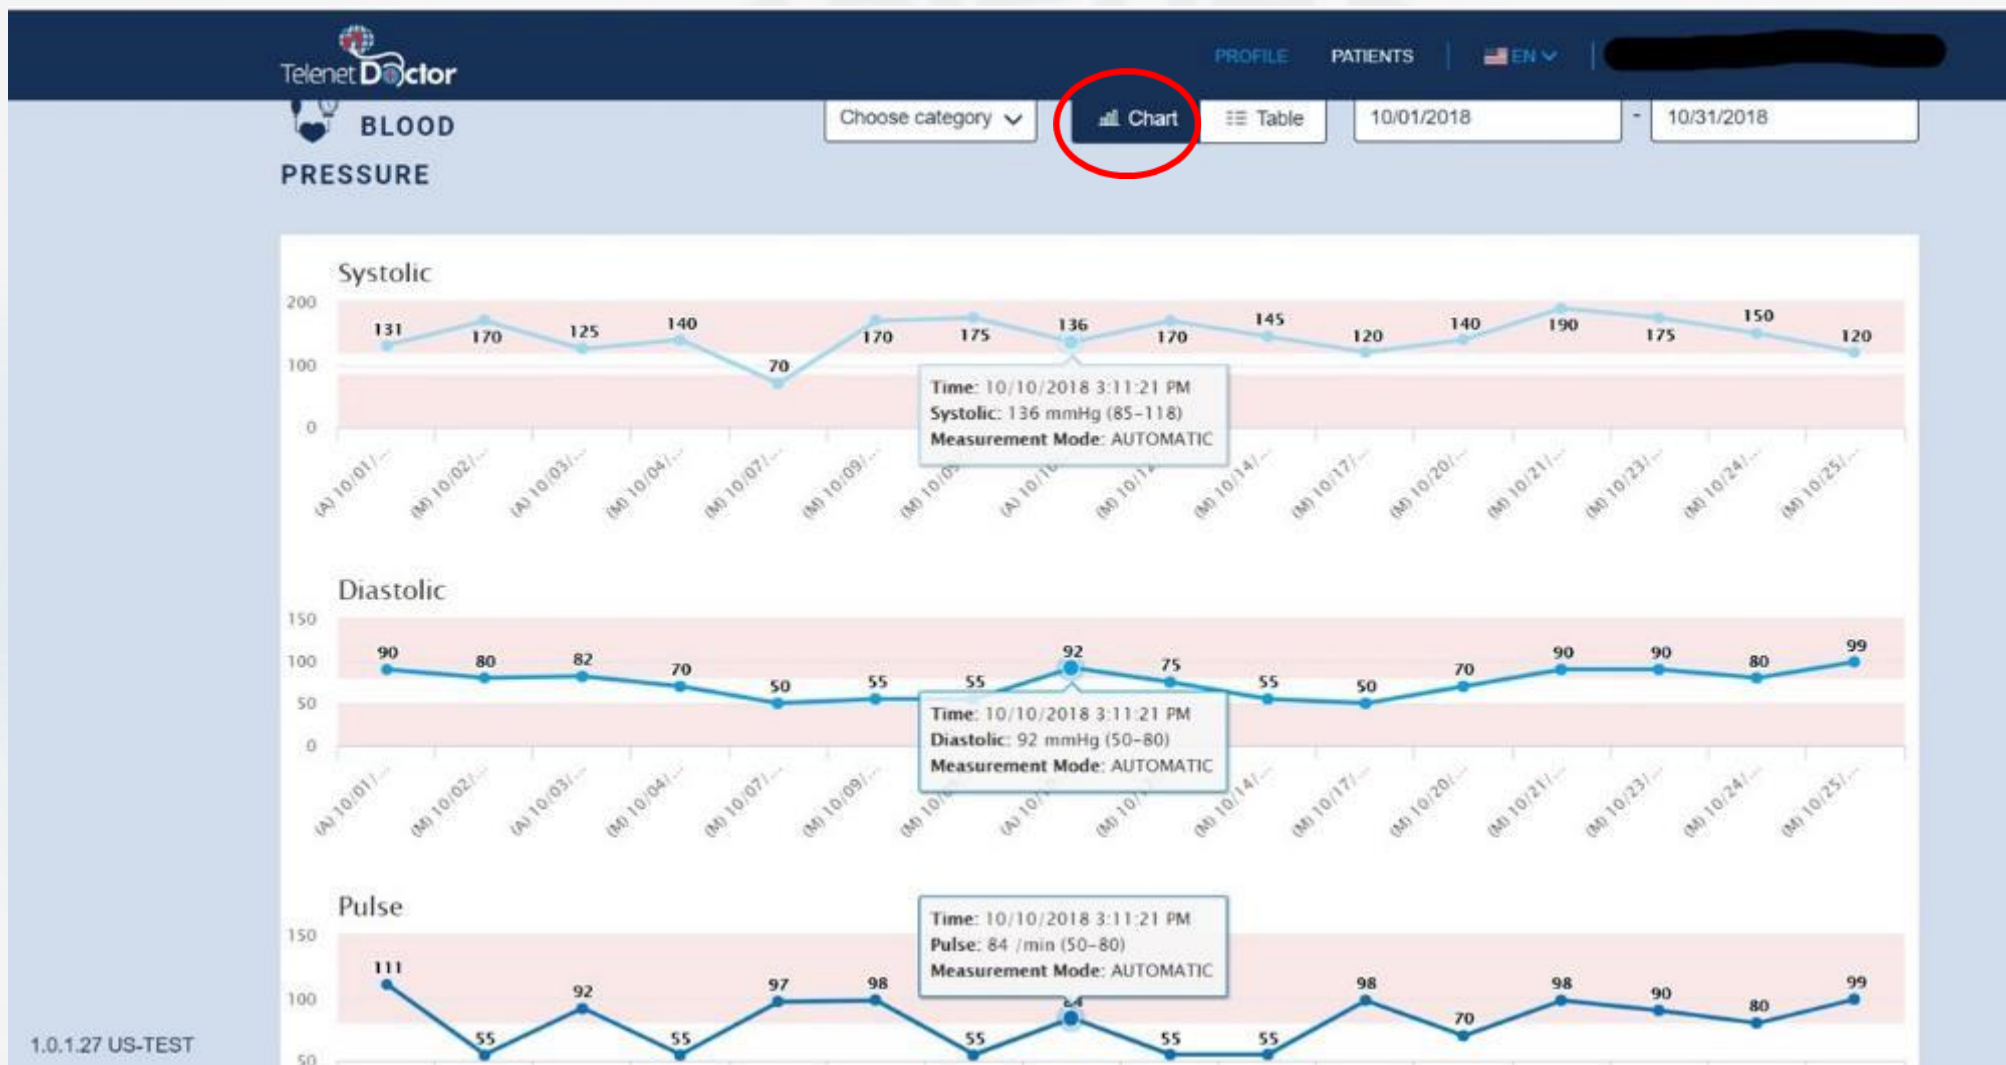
Telenet Doctor

PROFILE PATIENTS EN

BLOOD PRESSURE

Choose category

Chart

Table

10/01/2018 - 10/31/2018

Systolic

200
100
0

131 170 125 140 70 170 175 136 170 145 120 140 190 175 150 120

Time: 10/10/2018 3:11:21 PM
Systolic: 136 mmHg (85-118)
Measurement Mode: AUTOMATIC

(A) 10/01/... (M) 10/02/... (A) 10/03/... (M) 10/04/... (M) 10/07/... (M) 10/09/... (M) 10/0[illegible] (A) 10/1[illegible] (M) 10/1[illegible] (M) 10/14/... (M) 10/17/... (M) 10/20/... (M) 10/21/... (M) 10/23/... (M) 10/24/... (M) 10/25/...

Diastolic

150
100
50
0

90 80 82 70 50 55 55 92 75 55 50 70 90 90 80 99

Time: 10/10/2018 3:11:21 PM
Diastolic: 92 mmHg (50-80)
Measurement Mode: AUTOMATIC

(A) 10/01/... (M) 10/02/... (A) 10/03/... (M) 10/04/... (M) 10/07/... (M) 10/09/... (M) 10/1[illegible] (A) 10/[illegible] (M) 10/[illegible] (M) 10/14/... (M) 10/17/... (M) 10/20/... (M) 10/21/... (M) 10/23/... (M) 10/24/... (M) 10/25/...

Pulse

150
100
50

Time: 10/10/2018 3:11:21 PM
Pulse: 84 /min (50-80)
Measurement Mode: AUTOMATIC

111 55 92 55 97 98 55 84 55 55 98 70 98 90 80 99

1.0.1.27 US-TEST